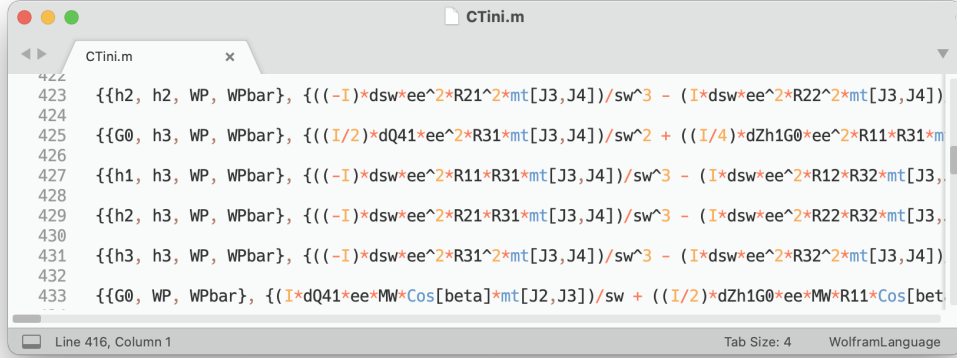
CTini.m

CTini.m ×

422
423 {{h2, h2, WP, WPbar}, {((-I)*dsw*ee^2*R21^2*mt[J3,J4])/sw^3 - (I*dsw*ee^2*R22^2*mt[J3,J4])
424
425 {{G0, h3, WP, WPbar}, {((I/2)*dQ41*ee^2*R31*mt[J3,J4])/sw^2 + ((I/4)*dZh1G0*ee^2*R11*R31*m
426
427 {{h1, h3, WP, WPbar}, {((-I)*dsw*ee^2*R11*R31*mt[J3,J4])/sw^3 - (I*dsw*ee^2*R12*R32*mt[J3,
428
429 {{h2, h3, WP, WPbar}, {((-I)*dsw*ee^2*R21*R31*mt[J3,J4])/sw^3 - (I*dsw*ee^2*R22*R32*mt[J3,
430
431 {{h3, h3, WP, WPbar}, {((-I)*dsw*ee^2*R31^2*mt[J3,J4])/sw^3 - (I*dsw*ee^2*R32^2*mt[J3,J4])
432
433 {{G0, WP, WPbar}, {(I*dQ41*ee*MW*Cos[beta]*mt[J2,J3])/sw + ((I/2)*dZh1G0*ee*MW*R11*Cos[bet

Line 416, Column 1 Tab Size: 4 WolframLanguage